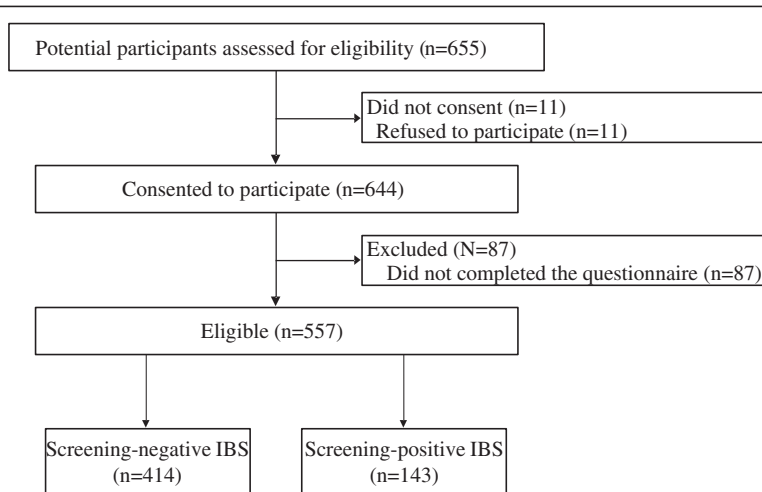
Potential participants assessed for eligibility (n=655)

Did not consent (n=11)
Refused to participate (n=11)

Consented to participate (n=644)

Excluded (N=87)
Did not completed the questionnaire (n=87)

Eligible (n=557)

Screening-negative IBS (n=414)

Screening-positive IBS (n=143)